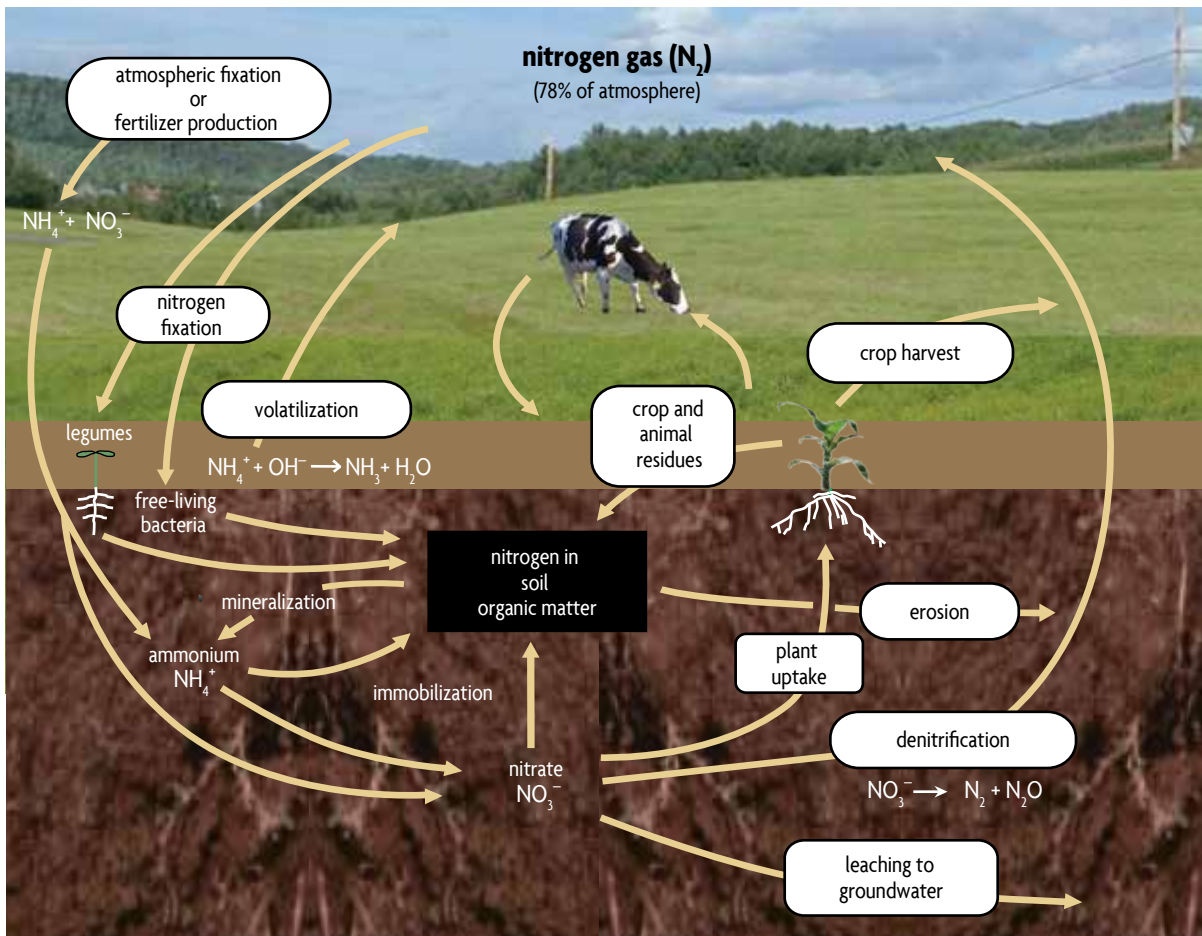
nitrogen gas ($N_2$)
(78% of atmosphere)

atmospheric fixation
or
fertilizer production

$NH_4^+$ + $NO_3^-$

nitrogen
fixation

volatilization

legumes

$NH_4^+ + OH^- \longrightarrow NH_3 + H_2O$

crop harvest

crop and
animal
residues

free-living
bacteria

nitrogen in
soil
organic matter

mineralization

erosion

ammonium
$NH_4^+$

plant
uptake

immobilization

denitrification

nitrate
$NO_3^-$

$NO_3^- \longrightarrow N_2 + N_2O$

leaching to
groundwater